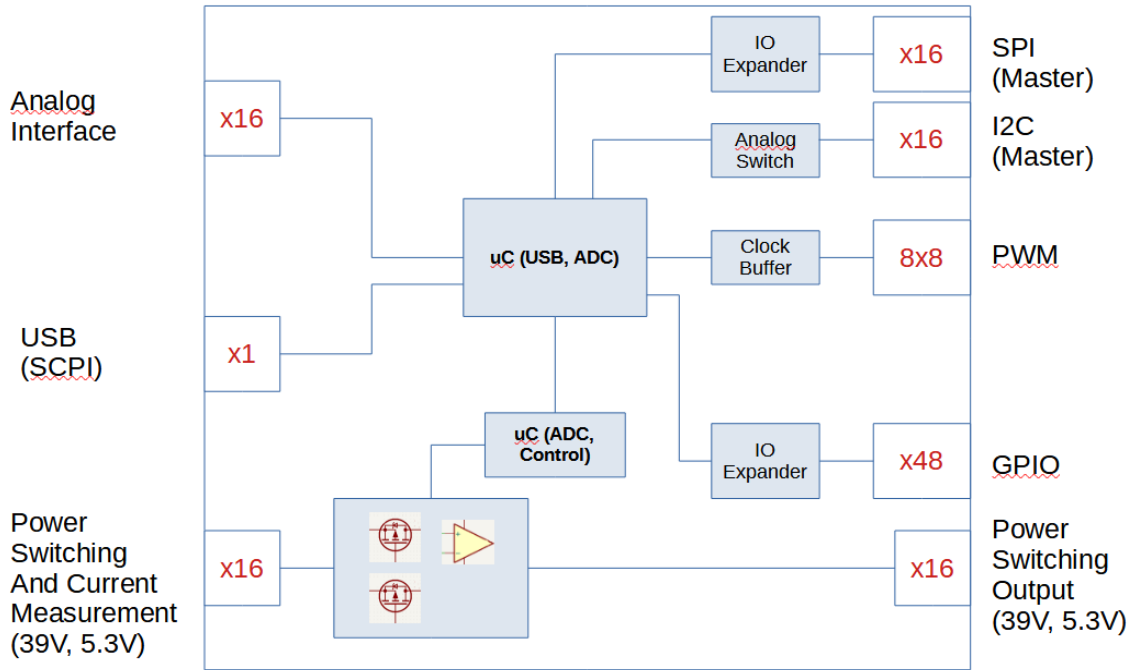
Analog Interface

x16

USB (SCPI)

x1

Power Switching And Current Measurement (39V, 5.3V)

x16

uC (USB, ADC)

uC (ADC, Control)

IO Expander

Analog Switch

Clock Buffer

IO Expander

x16

SPI (Master)

x16

I2C (Master)

8x8

PWM

x48

GPIO

x16

Power Switching Output (39V, 5.3V)